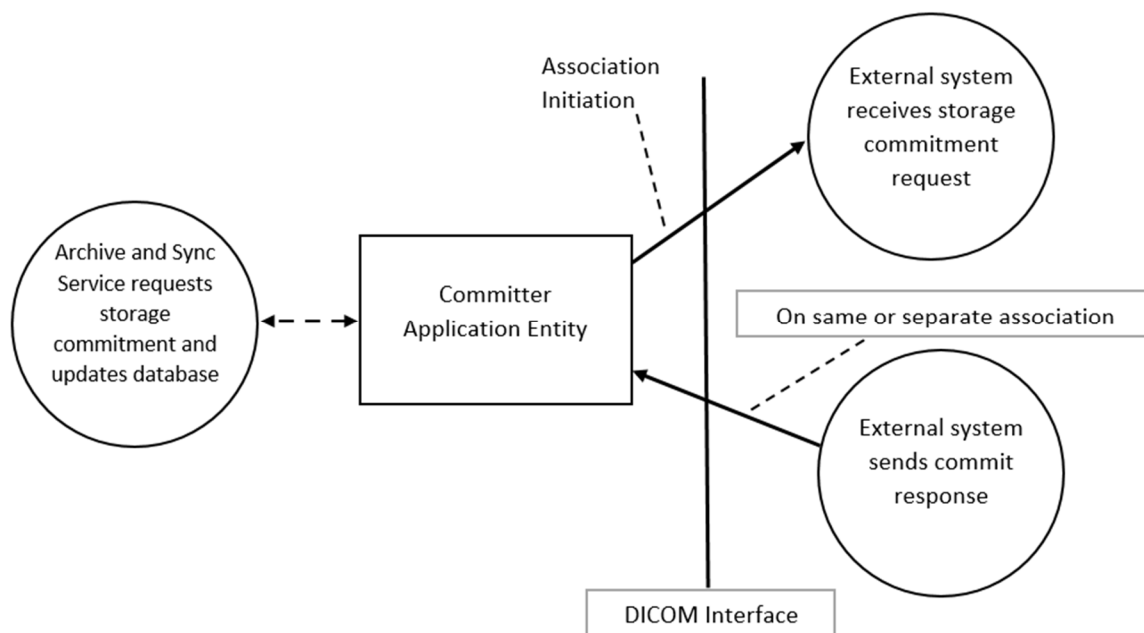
Association Initiation

External system receives storage commitment request

Archive and Sync Service requests storage commitment and updates database

Committer Application Entity

On same or separate association

External system sends commit response

DICOM Interface